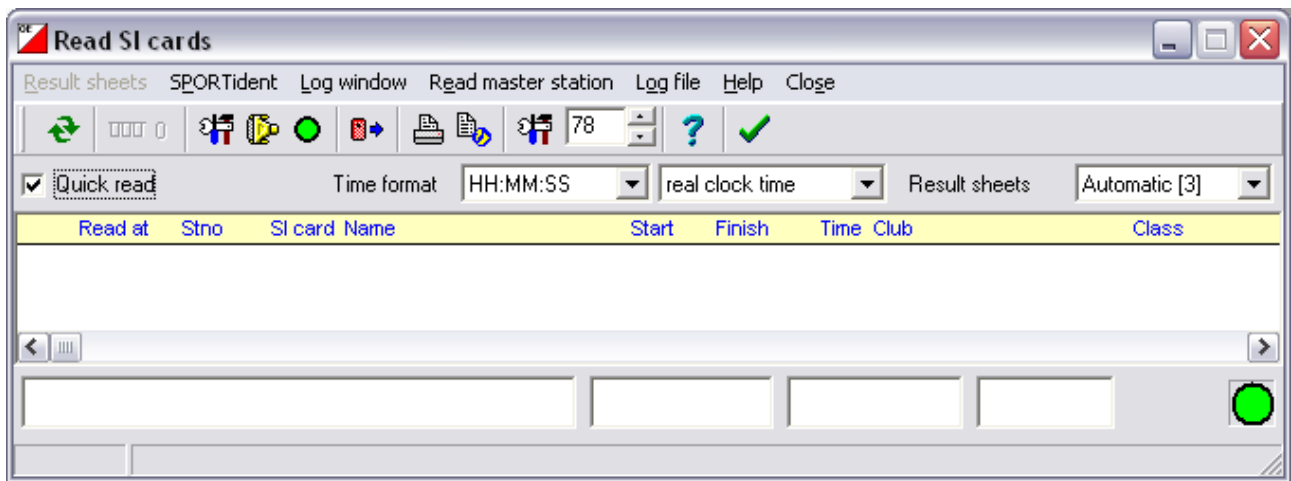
OE Read SI cards

Result sheets SPORTident Log window Read master station Log file Help Close

0 78

Quick read Time format HH:MM:SS real clock time Result sheets Automatic [3]

| Read at | Stno | SI card | Name | Start | Finish | Time | Club | Class |
|---|---|---|---|---|---|---|---|---|